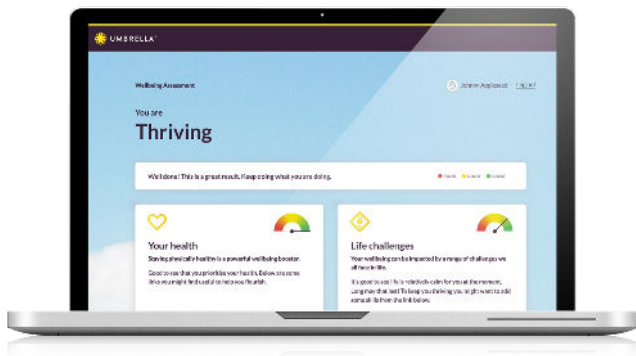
UMBRELLA

Wellbeing Assessment

Johnn Appleseed LOG OUT

You are

Thriving

Well done! This is a great result. Keep doing what you are doing.

Low Good Great

Your health

Staying physically healthy is a powerful wellbeing booster.

Good to see that you prioritise your health. Below are some links you might find useful to help you flourish.

Life challenges

Your wellbeing can be impacted by a range of challenges we all face in life.

It's good to see life is relatively calm for you at the moment. Long may that last! To keep you thriving you might want to add some skills from the link below.